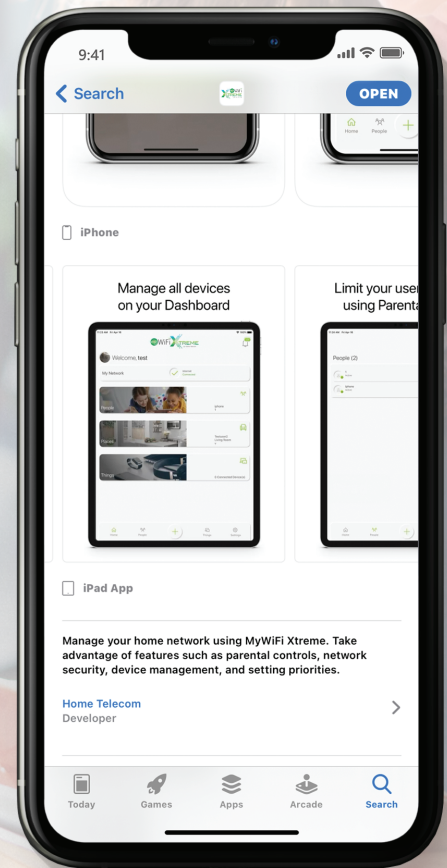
9:41

Search

OPEN

Home People

iPhone

Manage all devices on your Dashboard

Welcome, test

My Network

People

Places

Things

Limit your user using Parenta

People (2)

iPad App

Manage your home network using MyWiFi Xtreme. Take advantage of features such as parental controls, network security, device management, and setting priorities.

Home Telecom
Developer

Today Games Apps Arcade Search